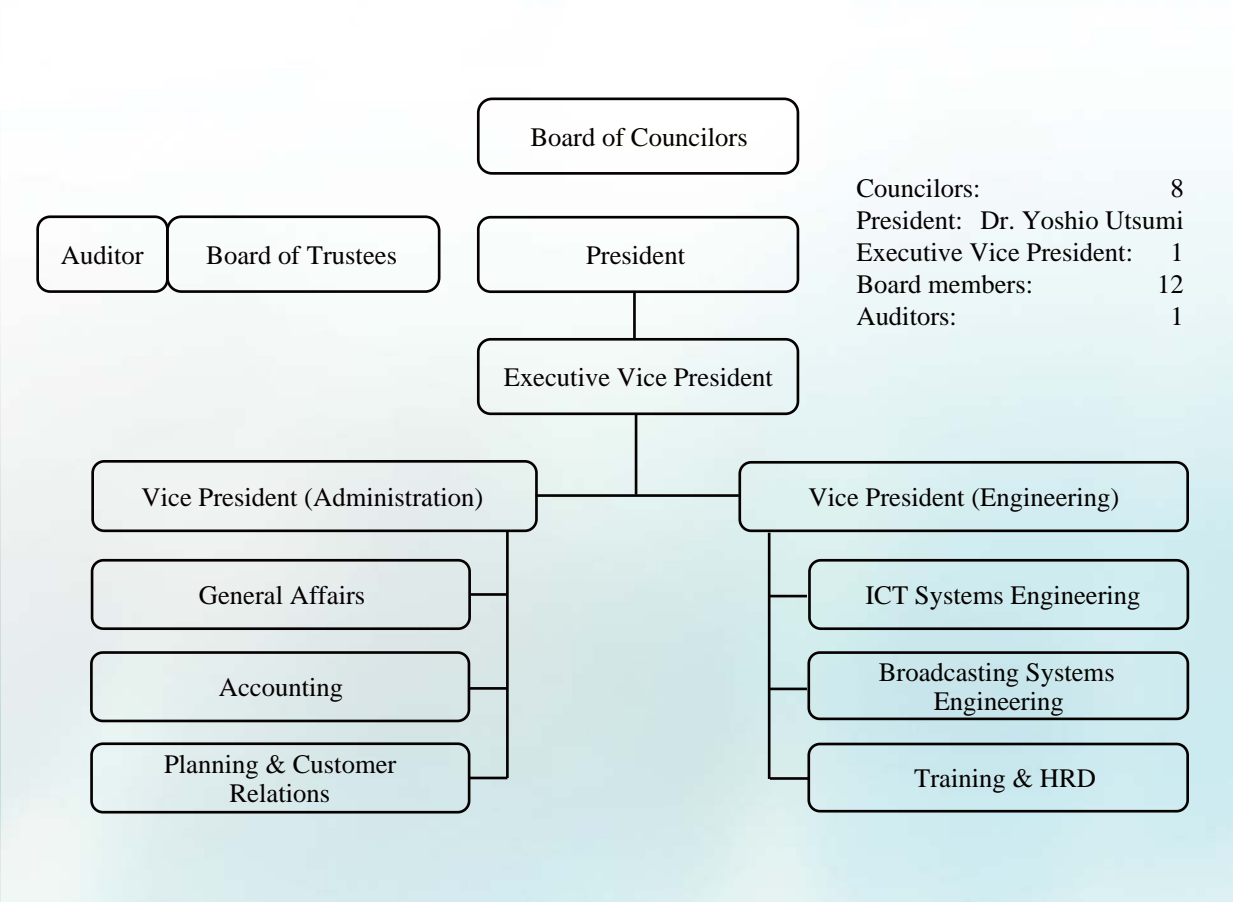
Board of Councilors

Councilors: 8
President: Dr. Yoshio Utsumi
Executive Vice President: 1
Board members: 12
Auditors: 1

Auditor

Board of Trustees

President

Executive Vice President

Vice President (Administration)

General Affairs

Accounting

Planning & Customer Relations

Vice President (Engineering)

ICT Systems Engineering

Broadcasting Systems Engineering

Training & HRD